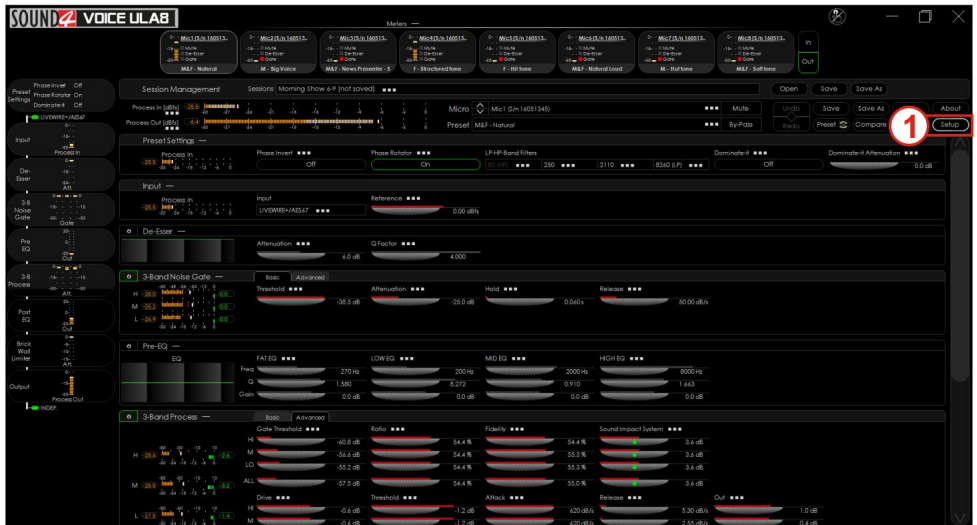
SOUND4 VOICE ULAB

Meters —

Mic1 (S/n 160513... Mute De-Esser Gate M&F - Natural
Mic2 (S/n 160513... Mute De-Esser Gate M - Big Voice
Mic3 (S/n 160513... Mute De-Esser Gate M&F - News Presenter - S
Mic4 (S/n 160513... Mute De-Esser Gate F - Structured tone
Mic5 (S/n 160513... Mute De-Esser Gate F - Hit tone
Mic6 (S/n 160513... Mute De-Esser Gate M&F - Natural Loud
Mic7 (S/n 160513... Mute De-Esser Gate M - Hot tone
Mic8 (S/n 160513... Mute De-Esser Gate M&F - Soft tone
In
Out

Preset Settings
Phase Invert Off
Phase Rotator On
Dominate-it Off
LIVEWIRE+/AES67

Input
Process In
De-Esser
Att.
3-B Noise Gate
Gate
Pre EQ
Out
3-B Process
Att.
Post EQ
Out
Brick Wall Limiter
Att.
Output
Process Out
INDEP.

Session Management Sessions Morning Show 6-9 (not saved)
Open Save Save As
Process In (dBFs) -25.5
Process Out (dBFs) -0.6
Micro Mic1 (S/n 16051345) Mute
Preset M&F - Natural By-Pass
Undo Redo
Save Save As
Preset Compare
About
1
Setup

Preset Settings —
Process In -25.5
Phase Invert Off
Phase Rotator On
LP-HP-Band Filters
250 2110 8260 (LP)
Dominate-it Off
Dominate-it Attenuation 0.0 dB

Input —
Process In -25.5
Input LIVEWIRE+/AES67
Reference 0.00 dBfs

De-Esser —
Attenuation 6.0 dB
Q Factor 4.000

3-Band Noise Gate —
Basic Advanced
H -26.0 0.0
M -25.2 0.0
L -26.9 0.0
Threshold -35.5 dB
Attenuation -25.0 dB
Hold 0.060 s
Release 50.00 dB/s

Pre-EQ —
EQ
FAT EQ
Freq 270 Hz
Q 1.580
Gain 0.0 dB
LOW EQ 200 Hz 0.272 0.0 dB
MID EQ 2000 Hz 0.910 0.0 dB
HIGH EQ 8000 Hz 1.663 0.0 dB

3-Band Process —
Basic Advanced
Gate Threshold
HI -60.8 dB
M -56.6 dB
LO -55.2 dB
ALL -57.5 dB
Ratio 54.4 % 54.4 % 54.4 % 54.4 %
Fidelity 54.4 % 55.3 % 55.3 % 55.0 %
Sound Impact System 3.6 dB 3.6 dB 3.6 dB 3.6 dB
H -25.6 -2.6
M -25.6
L -27.3 1.4
Drive -0.6 dB -0.6 dB
Threshold -1.2 dB -1.2 dB
Attack 620 dB/s 620 dB/s
Release 5.30 dB/s 2.55 dB/s
Out 1.0 dB 0.4 dB